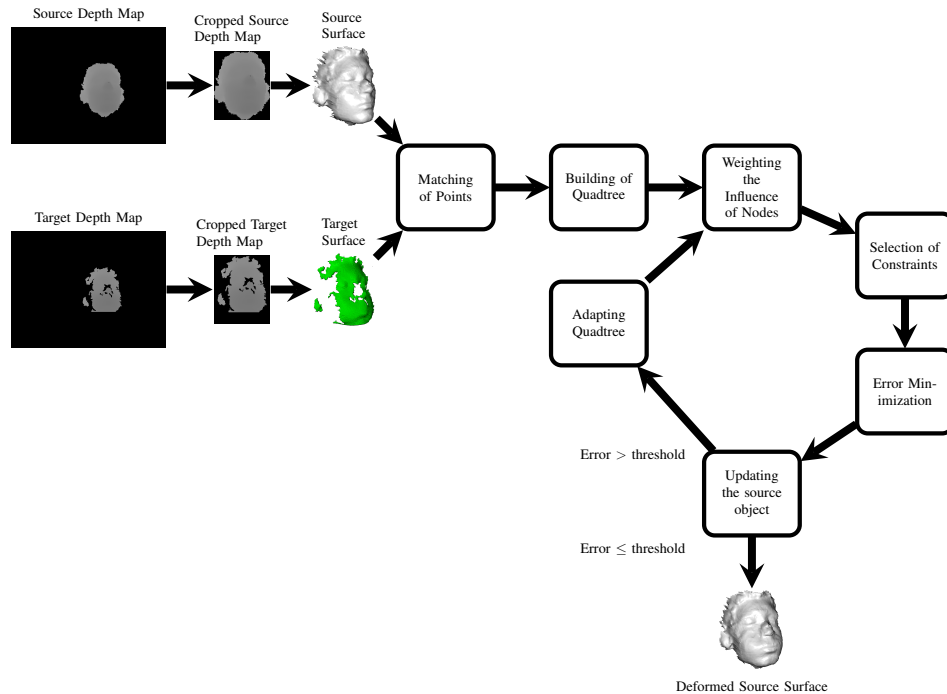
Source Depth Map

Cropped Source Depth Map

Source Surface

Target Depth Map

Cropped Target Depth Map

Target Surface

Matching of Points

Building of Quadtree

Weighting the Influence of Nodes

Selection of Constraints

Error Minimization

Adapting Quadtree

Error $>$ threshold

Updating the source object

Error $\leq$ threshold

Deformed Source Surface